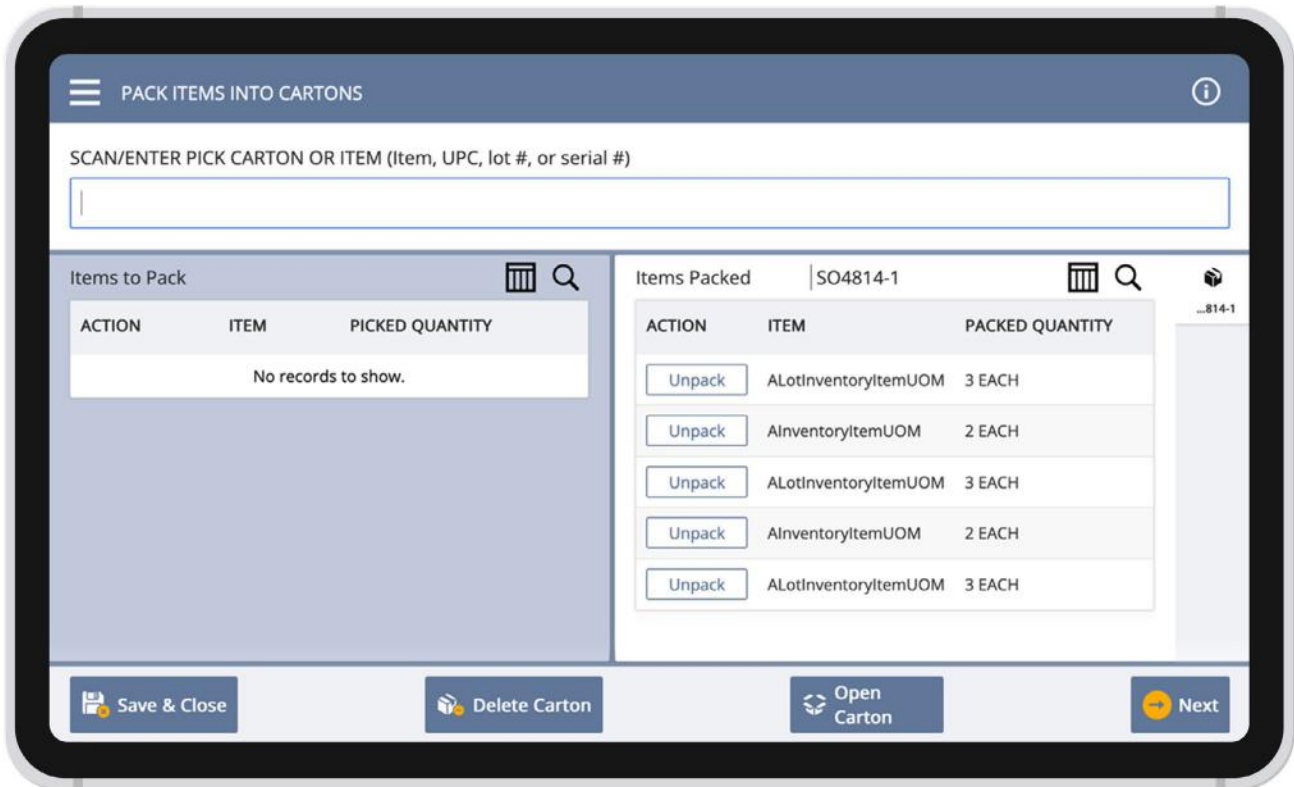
PACK ITEMS INTO CARTONS

SCAN/ENTER PICK CARTON OR ITEM (Item, UPC, lot #, or serial #)

Items to Pack

| ACTION | ITEM | PICKED QUANTITY |
|---|---|---|
| No records to show. | | |

Items Packed SO4814-1

| ACTION | ITEM | PACKED QUANTITY |
|---|---|---|
| Unpack | ALotInventoryItemUOM | 3 EACH |
| Unpack | AInventoryItemUOM | 2 EACH |
| Unpack | ALotInventoryItemUOM | 3 EACH |
| Unpack | AInventoryItemUOM | 2 EACH |
| Unpack | ALotInventoryItemUOM | 3 EACH |

...814-1

Save & Close

Delete Carton

Open Carton

Next